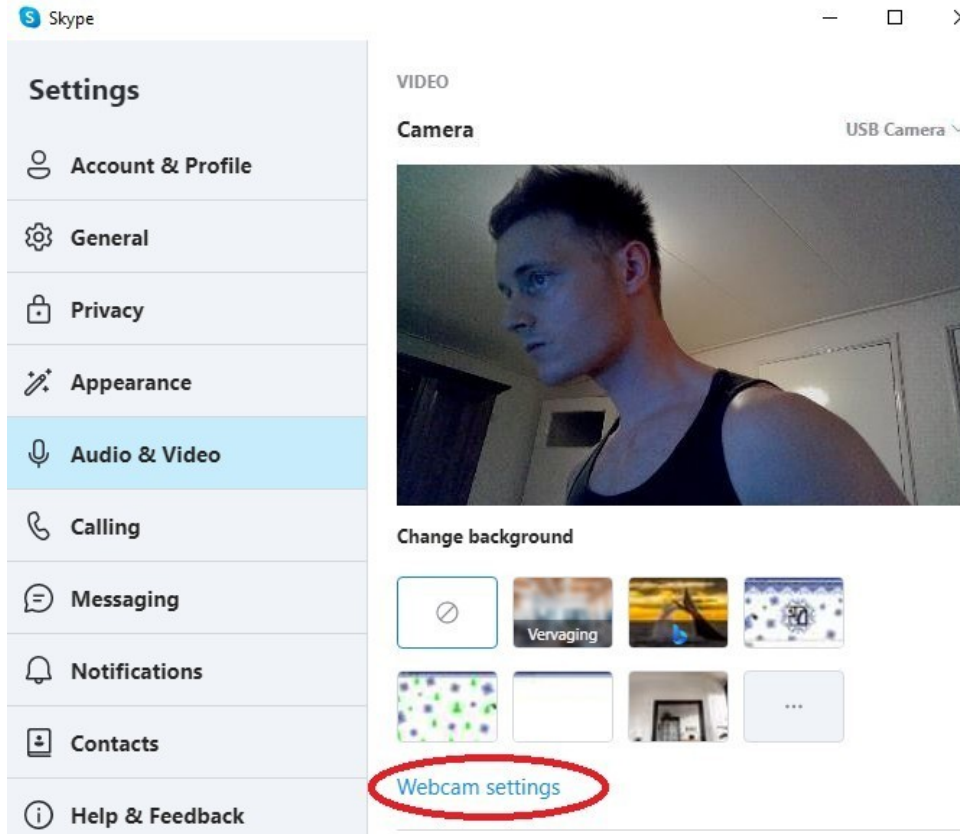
Skype

Settings

Account & Profile

General

Privacy

Appearance

Audio & Video

Calling

Messaging

Notifications

Contacts

Help & Feedback

VIDEO

Camera

USB Camera

Change background

Vervaging

...

Webcam settings